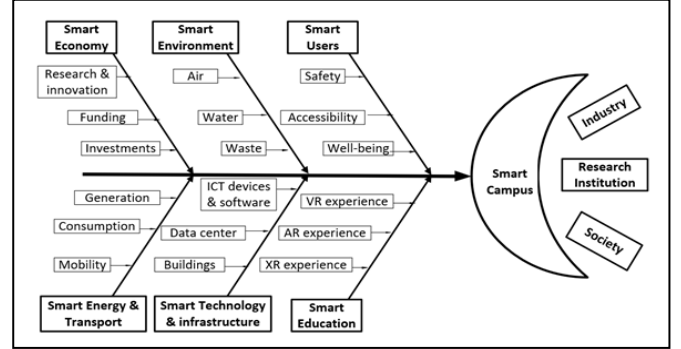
Smart Economy

Research & innovation

Funding

Investments

Smart Environment

Air

Water

Waste

Smart Users

Safety

Accessibility

Well-being

Generation

Consumption

Mobility

Smart Energy & Transport

ICT devices & software

Data center

Buildings

Smart Technology & infrastructure

VR experience

AR experience

XR experience

Smart Education

Smart Campus

Industry

Research Institution

Society